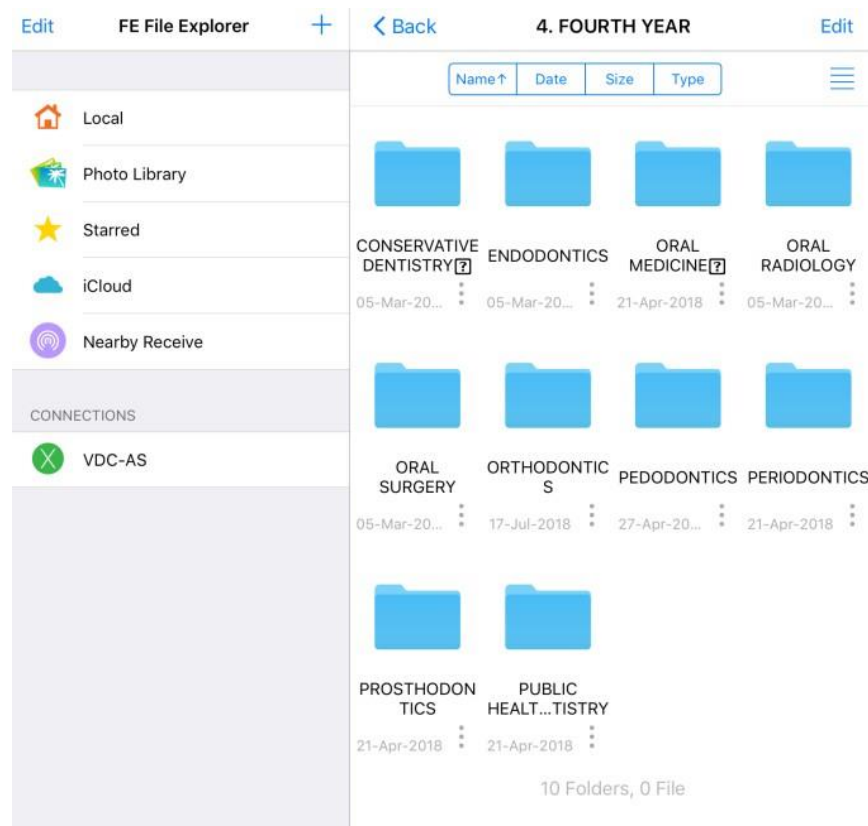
Edit
FE File Explorer
+

Local
Photo Library
Starred
iCloud
Nearby Receive

CONNECTIONS
VDC-AS

< Back
4. FOURTH YEAR
Edit

Name↑ Date Size Type

CONSERVATIVE DENTISTRY?
05-Mar-20...

ENDODONTICS
05-Mar-20...

ORAL MEDICINE?
21-Apr-2018

ORAL RADIOLOGY
05-Mar-20...

ORAL SURGERY
05-Mar-20...

ORTHODONTICS
17-Jul-2018

PEDODONTICS
27-Apr-20...

PERIODONTICS
21-Apr-2018

PROSTHODONTICS
21-Apr-2018

PUBLIC HEALT...TISTRY
21-Apr-2018

10 Folders, 0 File